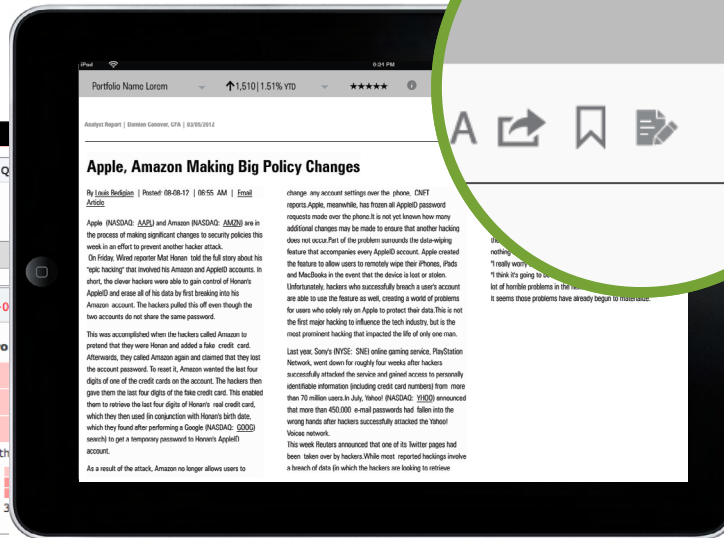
iPad

6:24 PM

Portfolio Name Lorem

1,510 | 1.51% YTD

★★★★★

A

Analyst Report | Damian Conover, CFA | 03/05/2012

Apple, Amazon Making Big Policy Changes

By Louis Bedigian | Posted: 08-08-12 | 06:55 AM | Email Article

Apple (NASDAQ: AAPL) and Amazon (NASDAQ: AMZN) are in the process of making significant changes to security policies this week in an effort to prevent another hacker attack.

On Friday, Wired reporter Mat Honan told the full story about his "epic hacking" that involved his Amazon and AppleID accounts. In short, the clever hackers were able to gain control of Honan's AppleID and erase all of his data by first breaking into his Amazon account. The hackers pulled this off even though the two accounts do not share the same password.

This was accomplished when the hackers called Amazon to pretend that they were Honan and added a fake credit card. Afterwards, they called Amazon again and claimed that they lost the account password. To reset it, Amazon wanted the last four digits of one of the credit cards on the account. The hackers then gave them the last four digits of the fake credit card. This enabled them to retrieve the last four digits of Honan's real credit card, which they then used (in conjunction with Honan's birth date, which they found after performing a Google (NASDAQ: GOOG) search) to get a temporary password to Honan's AppleID account.

As a result of the attack, Amazon no longer allows users to change any account settings over the phone. CNFT reports.Apple, meanwhile, has frozen all AppleID password requests made over the phone.It is not yet known how many additional changes may be made to ensure that another hacking does not occur.Part of the problem surrounds the data-wiping feature that accompanies every AppleID account. Apple created the feature to allow users to remotely wipe their iPhones, iPads and MacBooks in the event that the device is lost or stolen. Unfortunately, hackers who successfully breach a user's account are able to use the feature as well, creating a world of problems for users who solely rely on Apple to protect their data.This is not the first major hacking to influence the tech industry, but is the most prominent hacking that impacted the life of only one man.

Last year, Sony's (NYSE: SNE) online gaming service, PlayStation Network, went down for roughly four weeks after hackers successfully attacked the service and gained access to personally identifiable information (including credit card numbers) from more than 70 million users.In July, Yahoo! (NASDAQ: YHOO) announced that more than 450,000 e-mail passwords had fallen into the wrong hands after hackers successfully attacked the Yahoo! Voices network.

This week Reuters announced that one of its Twitter pages had been taken over by hackers.While most reported heckings involve a breach of data (in which the hackers are looking to retrieve

the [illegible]
nothing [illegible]
"I really worry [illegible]
"I think it's going to be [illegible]
lot of horrible problems in the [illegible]
It seems those problems have already begun to materialize.